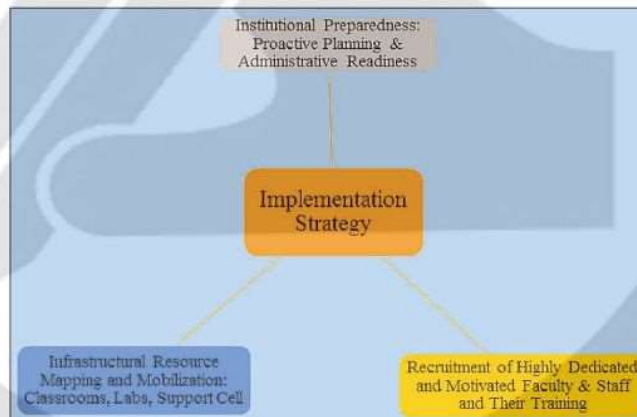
Institutional Preparedness: Proactive Planning & Administrative Readiness

Implementation Strategy

Infrastructural Resource Mapping and Mobilization: Classrooms, Labs, Support Cell

Recruitment of Highly Dedicated and Motivated Faculty & Staff and Their Training